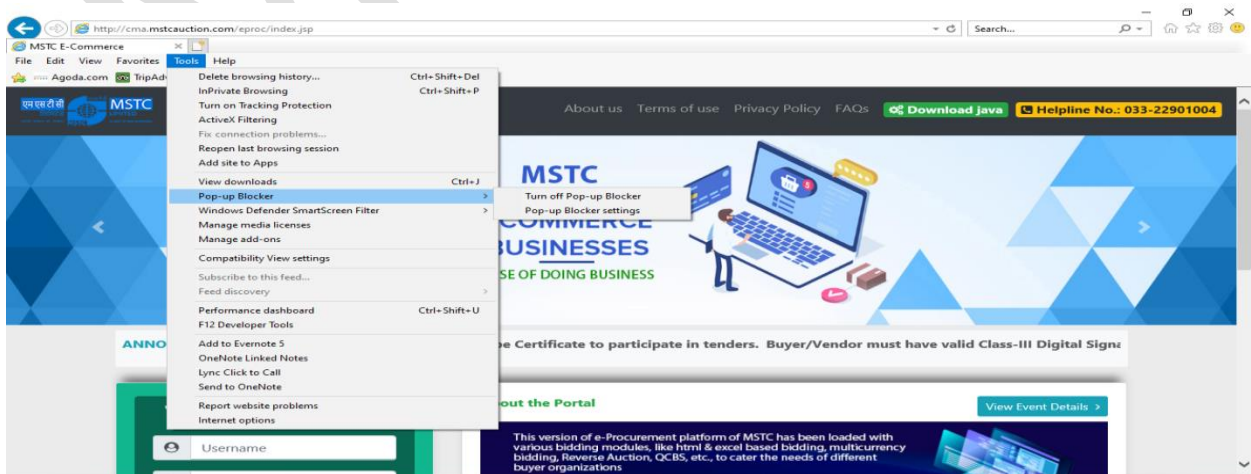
http://cma.mstcauction.com/eproc/index.jsp

Search...

MSTC E-Commerce

File Edit View Favorites Tools Help

Agoda.com TripAdv

Delete browsing history... Ctrl+Shift+Del
InPrivate Browsing Ctrl+Shift+P
Turn on Tracking Protection
ActiveX Filtering
Fix connection problems...
Reopen last browsing session
Add site to Apps
View downloads Ctrl+J
Pop-up Blocker
Windows Defender SmartScreen Filter
Manage media licenses
Manage add-ons
Compatibility View settings
Subscribe to this feed...
Feed discovery
Performance dashboard Ctrl+Shift+U
F12 Developer Tools
Add to Evernote 5
OneNote Linked Notes
Lync Click to Call
Send to OneNote
Report website problems
Internet options

Turn off Pop-up Blocker
Pop-up Blocker settings

एमएसटीसी MSTC

About us Terms of use Privacy Policy FAQs Download java Helpline No.: 033-22901004

MSTC
COMMERCE
BUSINESSES
SE OF DOING BUSINESS

ANNO

e Certificate to participate in tenders. Buyer/Vendor must have valid Class-III Digital Signa

out the Portal

View Event Details ›

Username

This version of e-Procurement platform of MSTC has been loaded with various bidding modules, like html & excel based bidding, multicurrency bidding, Reverse Auction, QCBS, etc., to cater the needs of different buyer organizations